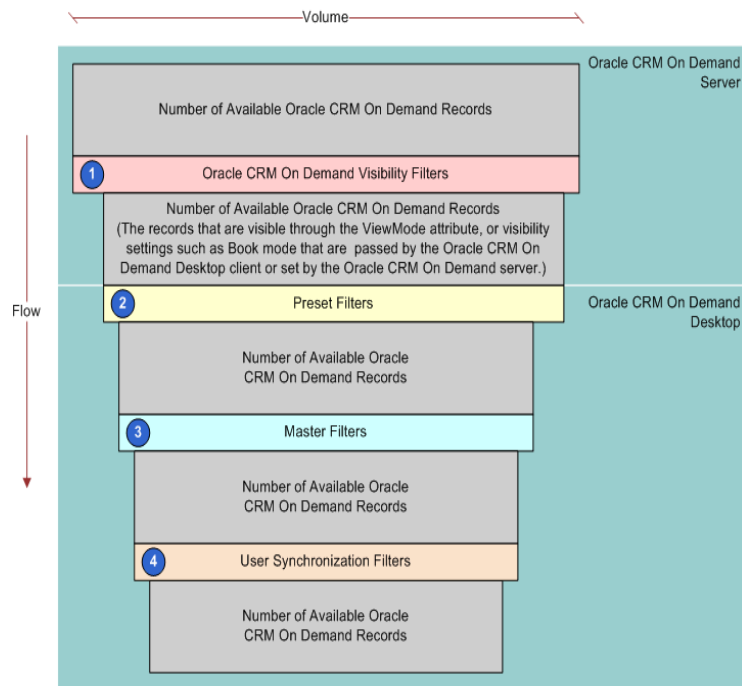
Volume

Oracle CRM On Demand Server

Number of Available Oracle CRM On Demand Records

1 Oracle CRM On Demand Visibility Filters

Number of Available Oracle CRM On Demand Records (The records that are visible through the ViewMode attribute, or visibility settings such as Book mode that are passed by the Oracle CRM On Demand Desktop client or set by the Oracle CRM On Demand server.)

Flow

2 Preset Filters

Oracle CRM On Demand Desktop

Number of Available Oracle CRM On Demand Records

3 Master Filters

Number of Available Oracle CRM On Demand Records

4 User Synchronization Filters

Number of Available Oracle CRM On Demand Records